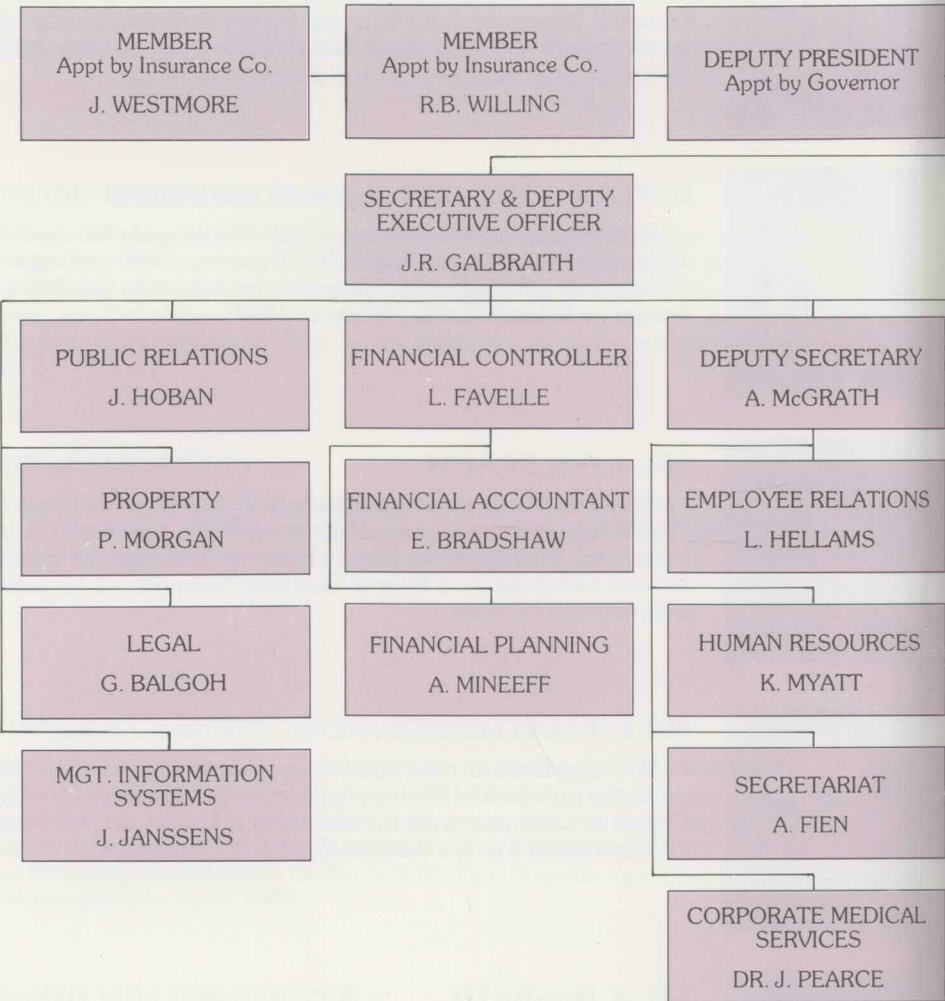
MEMBER
Appt by Insurance Co.
J. WESTMORE

MEMBER
Appt by Insurance Co.
R.B. WILLING

DEPUTY PRESIDENT
Appt by Governor

SECRETARY & DEPUTY EXECUTIVE OFFICER
J.R. GALBRAITH

PUBLIC RELATIONS
J. HOBAN

FINANCIAL CONTROLLER
L. FAVELLE

DEPUTY SECRETARY
A. McGRATH

PROPERTY
P. MORGAN

FINANCIAL ACCOUNTANT
E. BRADSHAW

EMPLOYEE RELATIONS
L. HELLAMS

LEGAL
G. BALGOH

FINANCIAL PLANNING
A. MINEEFF

HUMAN RESOURCES
K. MYATT

MGT. INFORMATION SYSTEMS
J. JANSSENS

SECRETARIAT
A. FIEN

CORPORATE MEDICAL SERVICES
DR. J. PEARCE